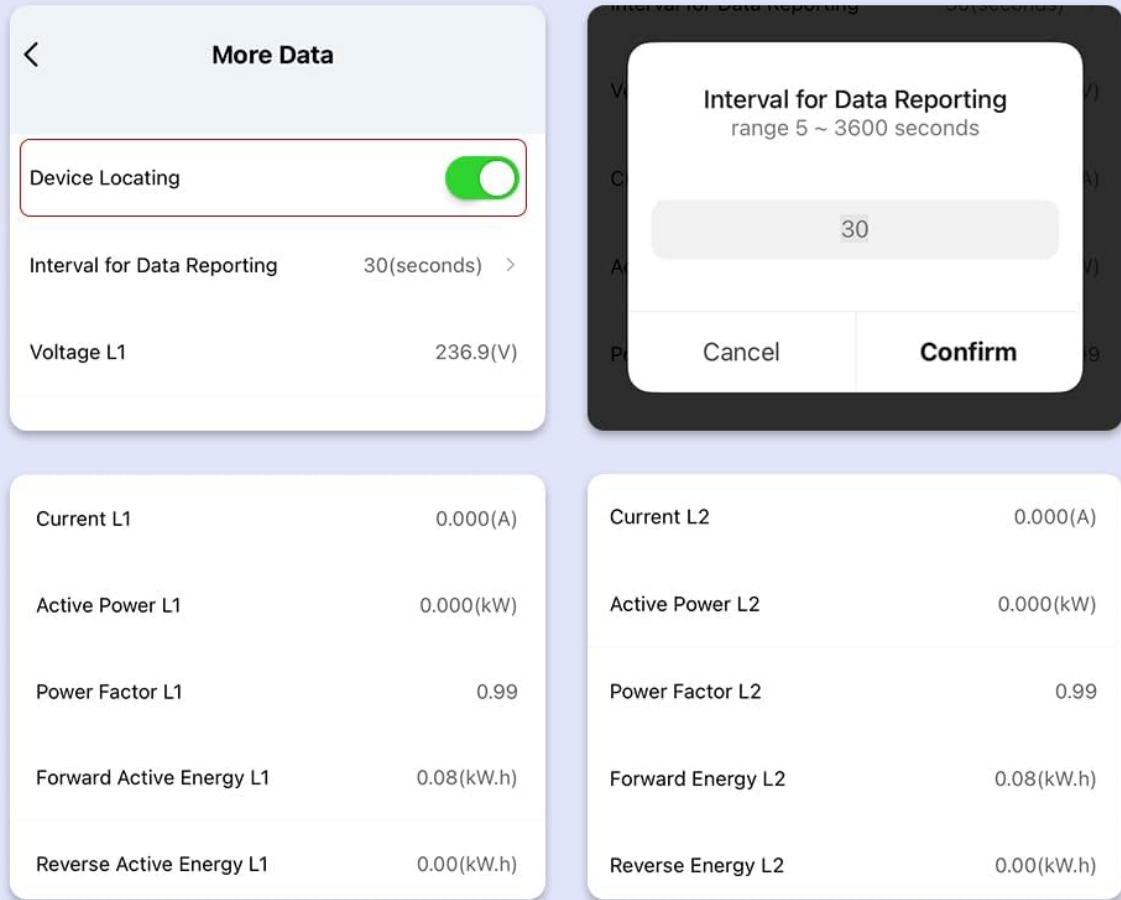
<

More Data

Device Locating

Interval for Data Reporting 30(seconds) >

Voltage L1 236.9(V)

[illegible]

Interval for Data Reporting
range 5 ~ 3600 seconds

30

Cancel

Confirm

Current L1 0.000(A)

Active Power L1 0.000(kW)

Power Factor L1 0.99

Forward Active Energy L1 0.08(kW.h)

Reverse Active Energy L1 0.00(kW.h)

Current L2 0.000(A)

Active Power L2 0.000(kW)

Power Factor L2 0.99

Forward Energy L2 0.08(kW.h)

Reverse Energy L2 0.00(kW.h)